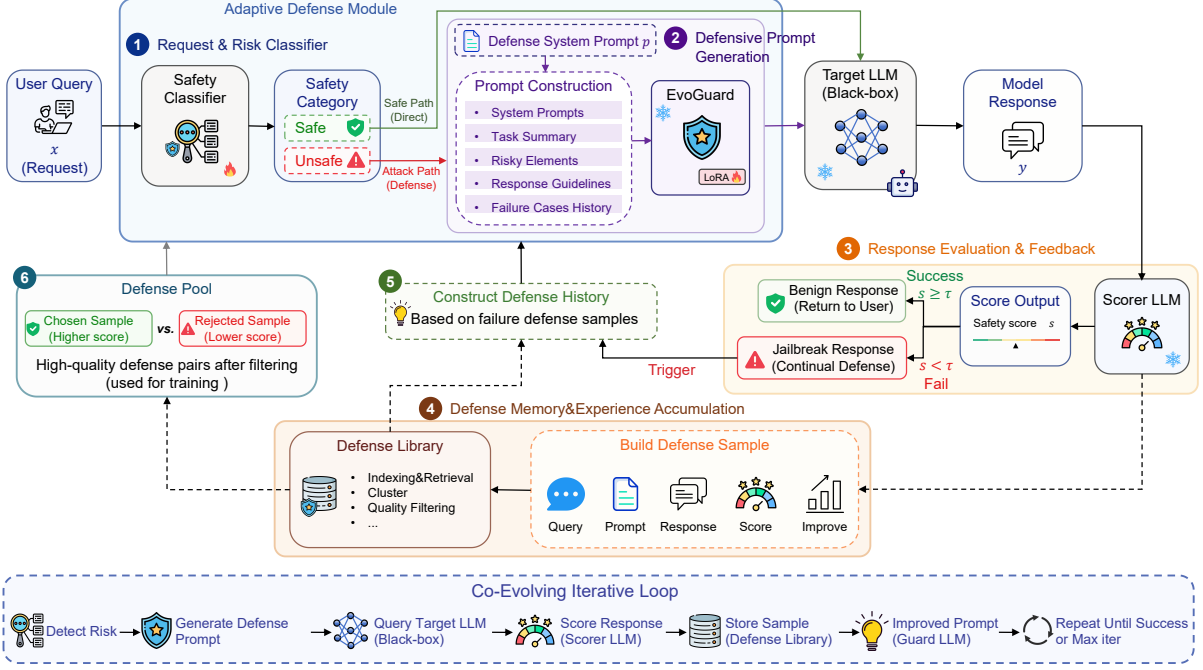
Adaptive Defense Module

1 Request & Risk Classifier

User Query
$x$
(Request)

Safety Classifier

Safety Category
Safe
Unsafe

Safe Path (Direct)

Attack Path (Defense)

Defense System Prompt $p$

2 Defensive Prompt Generation

Prompt Construction
• System Prompts
• Task Summary
• Risky Elements
• Response Guidelines
• Failure Cases History

EvoGuard
LoRA

Target LLM (Black-box)

Model Response
$y$

3 Response Evaluation & Feedback

Success
Benign Response (Return to User)
$s \geq \tau$

Score Output
Safety score $s$

Scorer LLM

Jailbreak Response (Continual Defense)
$s < \tau$
Fail

Trigger

6 Defense Pool
Chosen Sample (Higher score) vs. Rejected Sample (Lower score)
High-quality defense pairs after filtering (used for training )

5 Construct Defense History
Based on failure defense samples

4 Defense Memory&Experience Accumulation

Defense Library
• Indexing&Retrieval
• Cluster
• Quality Filtering
• ...

Build Defense Sample
Query
Prompt
Response
Score
Improve

Co-Evolving Iterative Loop
Detect Risk → Generate Defense Prompt → Query Target LLM (Black-box) → Score Response (Scorer LLM) → Store Sample (Defense Library) → Improved Prompt (Guard LLM) → Repeat Until Success or Max iter